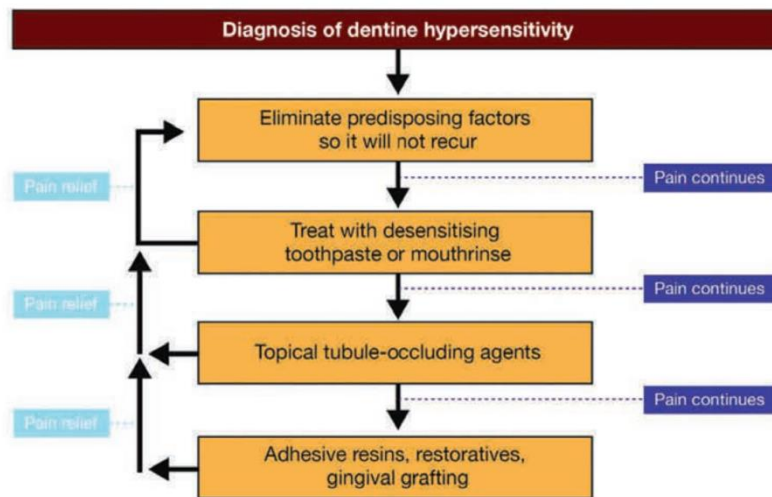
Diagnosis of dentine hypersensitivity

Eliminate predisposing factors so it will not recur

Pain relief

Pain continues

Treat with desensitising toothpaste or mouthrinse

Pain relief

Pain continues

Topical tubule-occluding agents

Pain relief

Pain continues

Adhesive resins, restoratives, gingival grafting